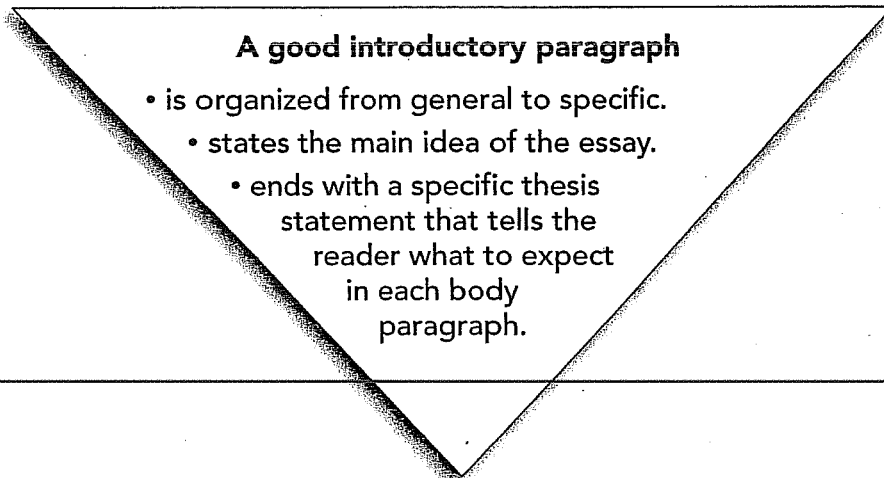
A good introductory paragraph

• is organized from general to specific.

• states the main idea of the essay.

• ends with a specific thesis statement that tells the reader what to expect in each body paragraph.